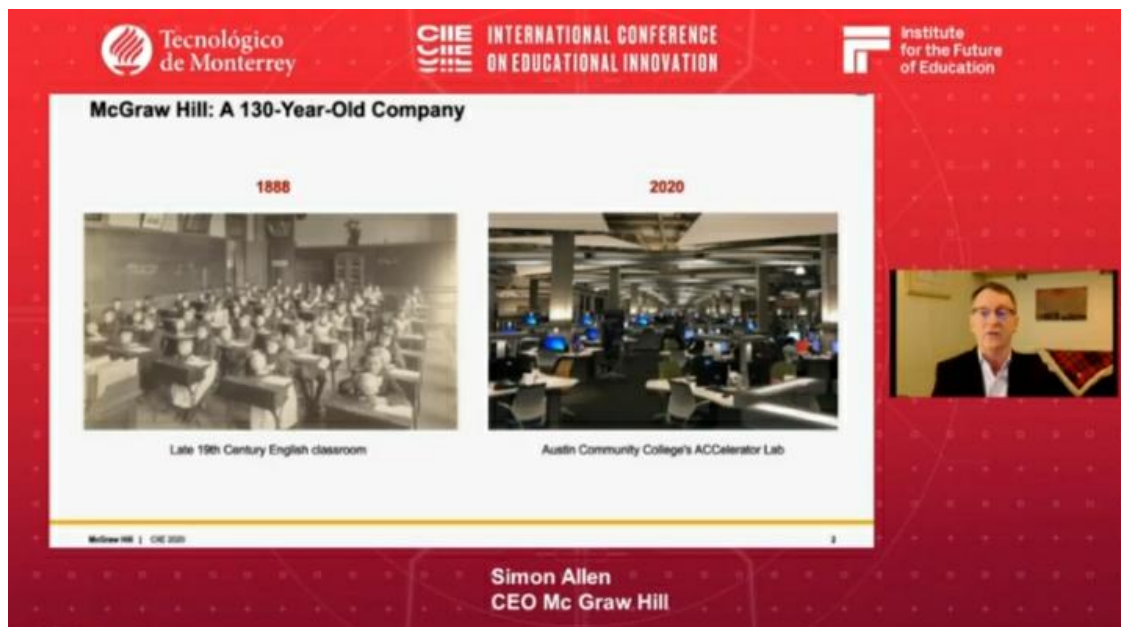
Tecnológico de Monterrey

CIIE INTERNATIONAL CONFERENCE ON EDUCATIONAL INNOVATION

Institute for the Future of Education

McGraw Hill: A 130-Year-Old Company

1888

2020

Late 19th Century English classroom

Austin Community College's ACCelerator Lab

McGraw Hill | CIIE 2020

2

Simon Allen
CEO Mc Graw Hill